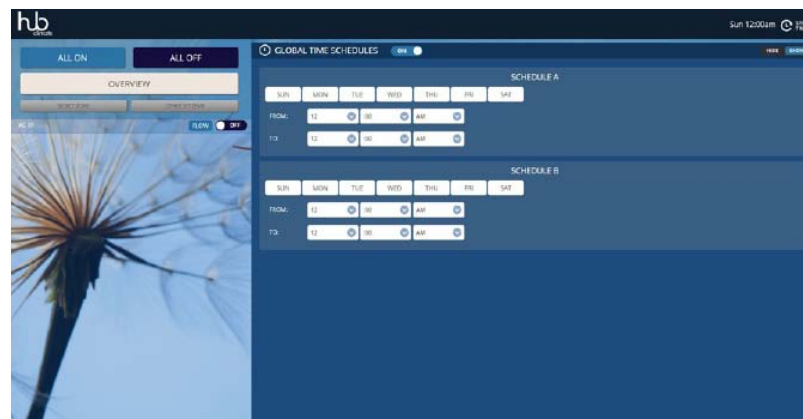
hub circuits

Sun 12:00am

ALL ON

ALL OFF

OVERVIEW

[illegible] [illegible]

AC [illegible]

FLOW OFF

GLOBAL TIME SCHEDULES ON

HIDE SHOW

SCHEDULE A

SUN MON TUE WED THU FRI SAT

FROM: 12 00 AM

TO: 12 00 AM

SCHEDULE B

SUN MON TUE WED THU FRI SAT

FROM: 12 00 AM

TO: 12 00 AM